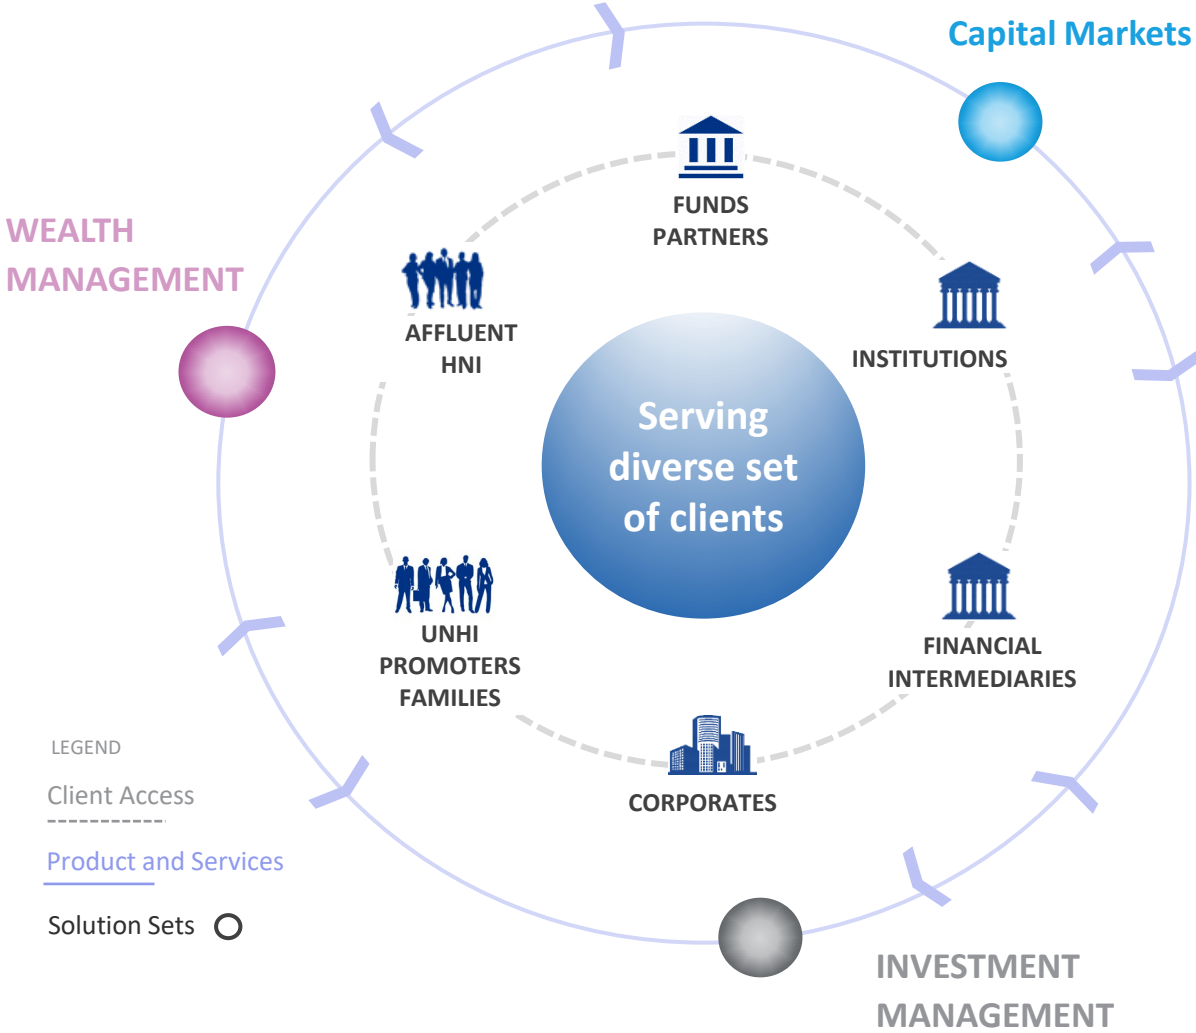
Capital Markets

WEALTH MANAGEMENT

FUNDS PARTNERS

AFFLUENT HNI

INSTITUTIONS

Serving diverse set of clients

UNHI PROMOTERS FAMILIES

FINANCIAL INTERMEDIARIES

CORPORATES

LEGEND

Client Access

Product and Services

Solution Sets

INVESTMENT MANAGEMENT